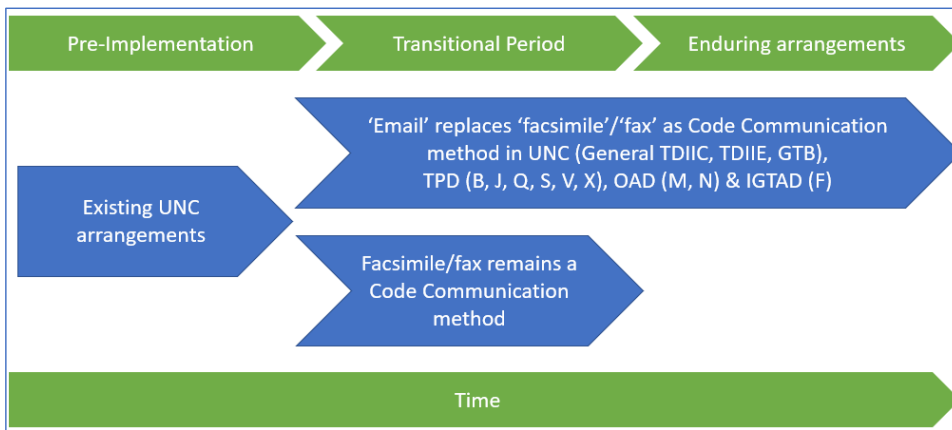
Pre-Implementation

Transitional Period

Enduring arrangements

Existing UNC arrangements

‘Email’ replaces ‘facsimile’/‘fax’ as Code Communication method in UNC (General TDIIC, TDIIE, GTB), TPD (B, J, Q, S, V, X), OAD (M, N) & IGTAD (F)

Facsimile/fax remains a Code Communication method

Time